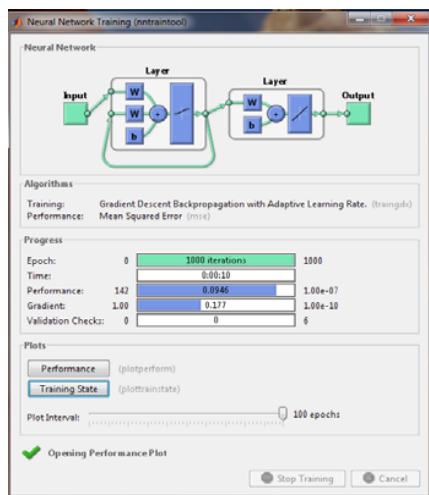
Neural Network Training (nntraintool)

Neural Network

Layer

Layer

Input

W

W

b

W

b

Output

Algorithms

Training: Gradient Descent Backpropagation with Adaptive Learning Rate. (traingdx)
Performance: Mean Squared Error (mse)

Progress

| | | | |
|---|---|---|---|
| Epoch: | 0 | 1000 iterations | 1000 |
| Time: | | 0:00:10 | |
| Performance: | 142 | 0.0946 | 1.00e-07 |
| Gradient: | 1.00 | 0.177 | 1.00e-10 |
| Validation Checks: | 0 | 0 | 6 |

Plots

Performance (plotperform)

Training State (plottrainstate)

Plot Interval: 100 epochs

Opening Performance Plot

Stop Training

Cancel